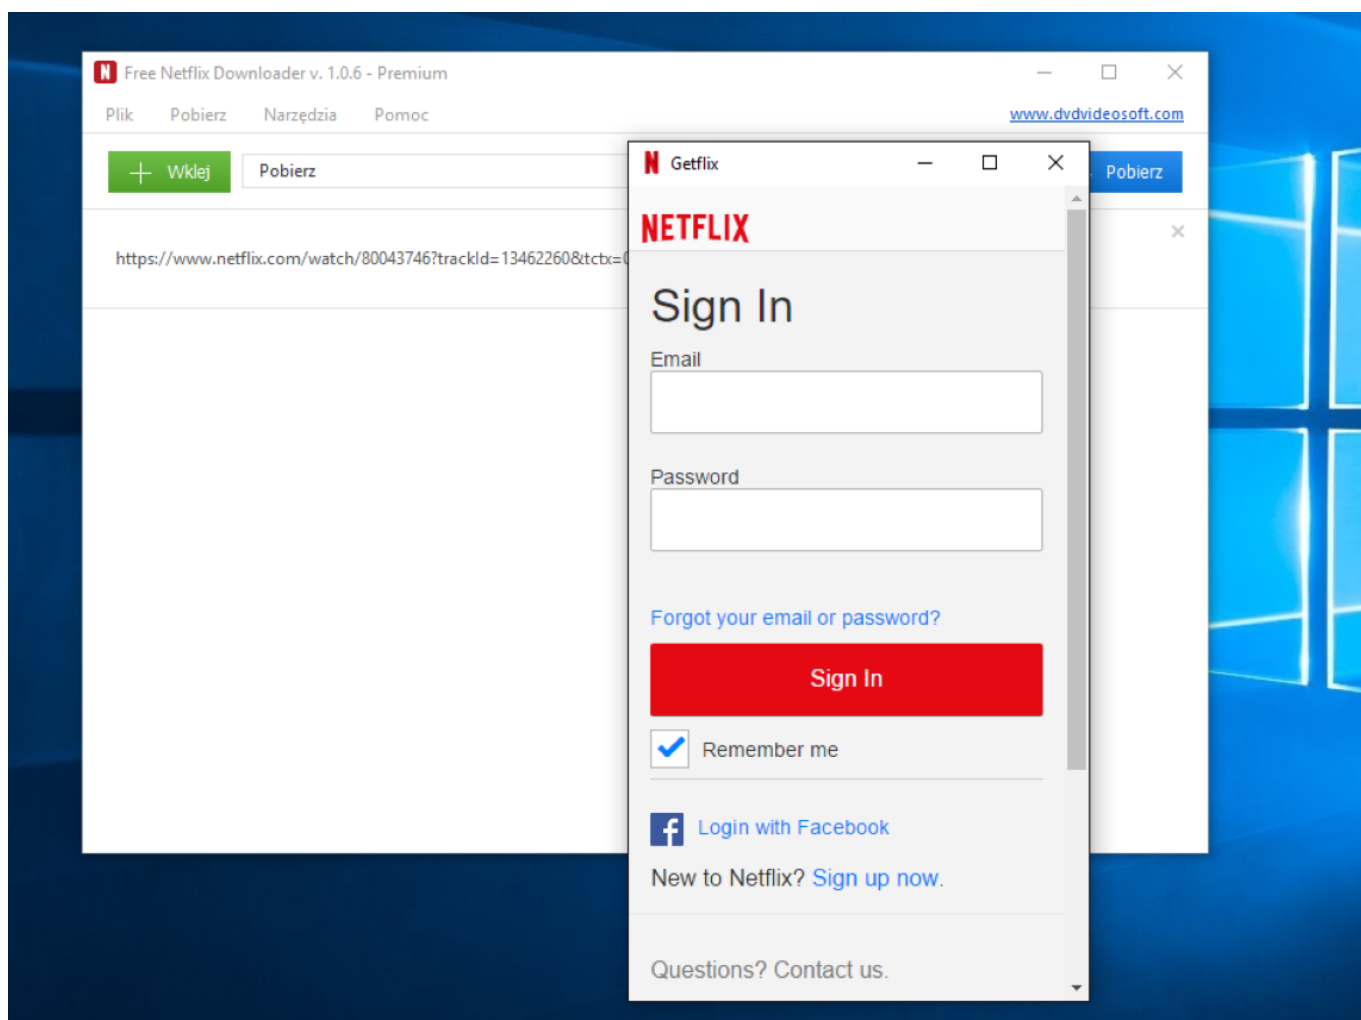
Free Netflix Downloader v. 1.0.6 - Premium

Plik Pobierz Narzędzia Pomoc

www.dvdvideosoft.com

Wklej

Pobierz

Pobierz

https://www.netflix.com/watch/80043746?trackId=13462260&tctx=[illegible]

Getflix

NETFLIX

Sign In

Email

Password

Forgot your email or password?

Sign In

Remember me

Login with Facebook

New to Netflix? Sign up now.

Questions? Contact us.